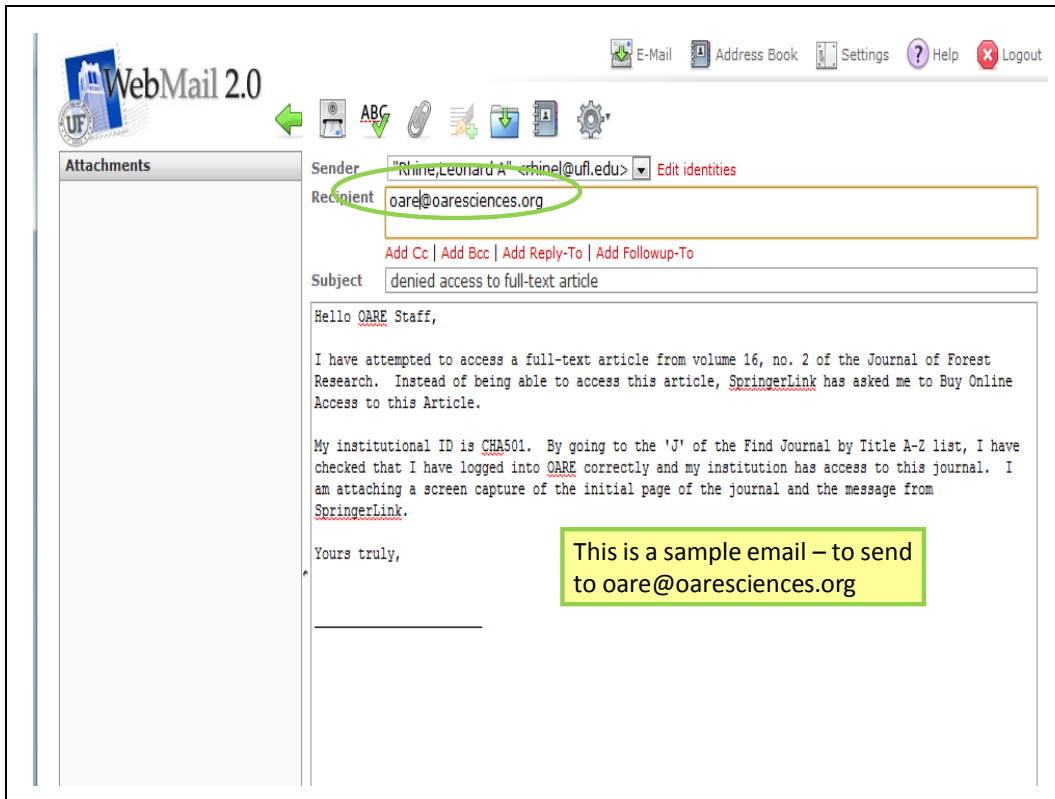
WebMail 2.0

UF

E-Mail Address Book Settings Help Logout

ABC

Attachments

Sender "Rhine,Leonard A" <rhinel@ufl.edu> Edit identities

Recipient oare@oaresciences.org

Add Cc | Add Bcc | Add Reply-To | Add Followup-To

Subject denied access to full-text article

Hello OARE Staff,

I have attempted to access a full-text article from volume 16, no. 2 of the Journal of Forest Research. Instead of being able to access this article, SpringerLink has asked me to Buy Online Access to this Article.

My institutional ID is CHA501. By going to the 'J' of the Find Journal by Title A-Z list, I have checked that I have logged into OARE correctly and my institution has access to this journal. I am attaching a screen capture of the initial page of the journal and the message from SpringerLink.

Yours truly,

This is a sample email – to send to oare@oaresciences.org